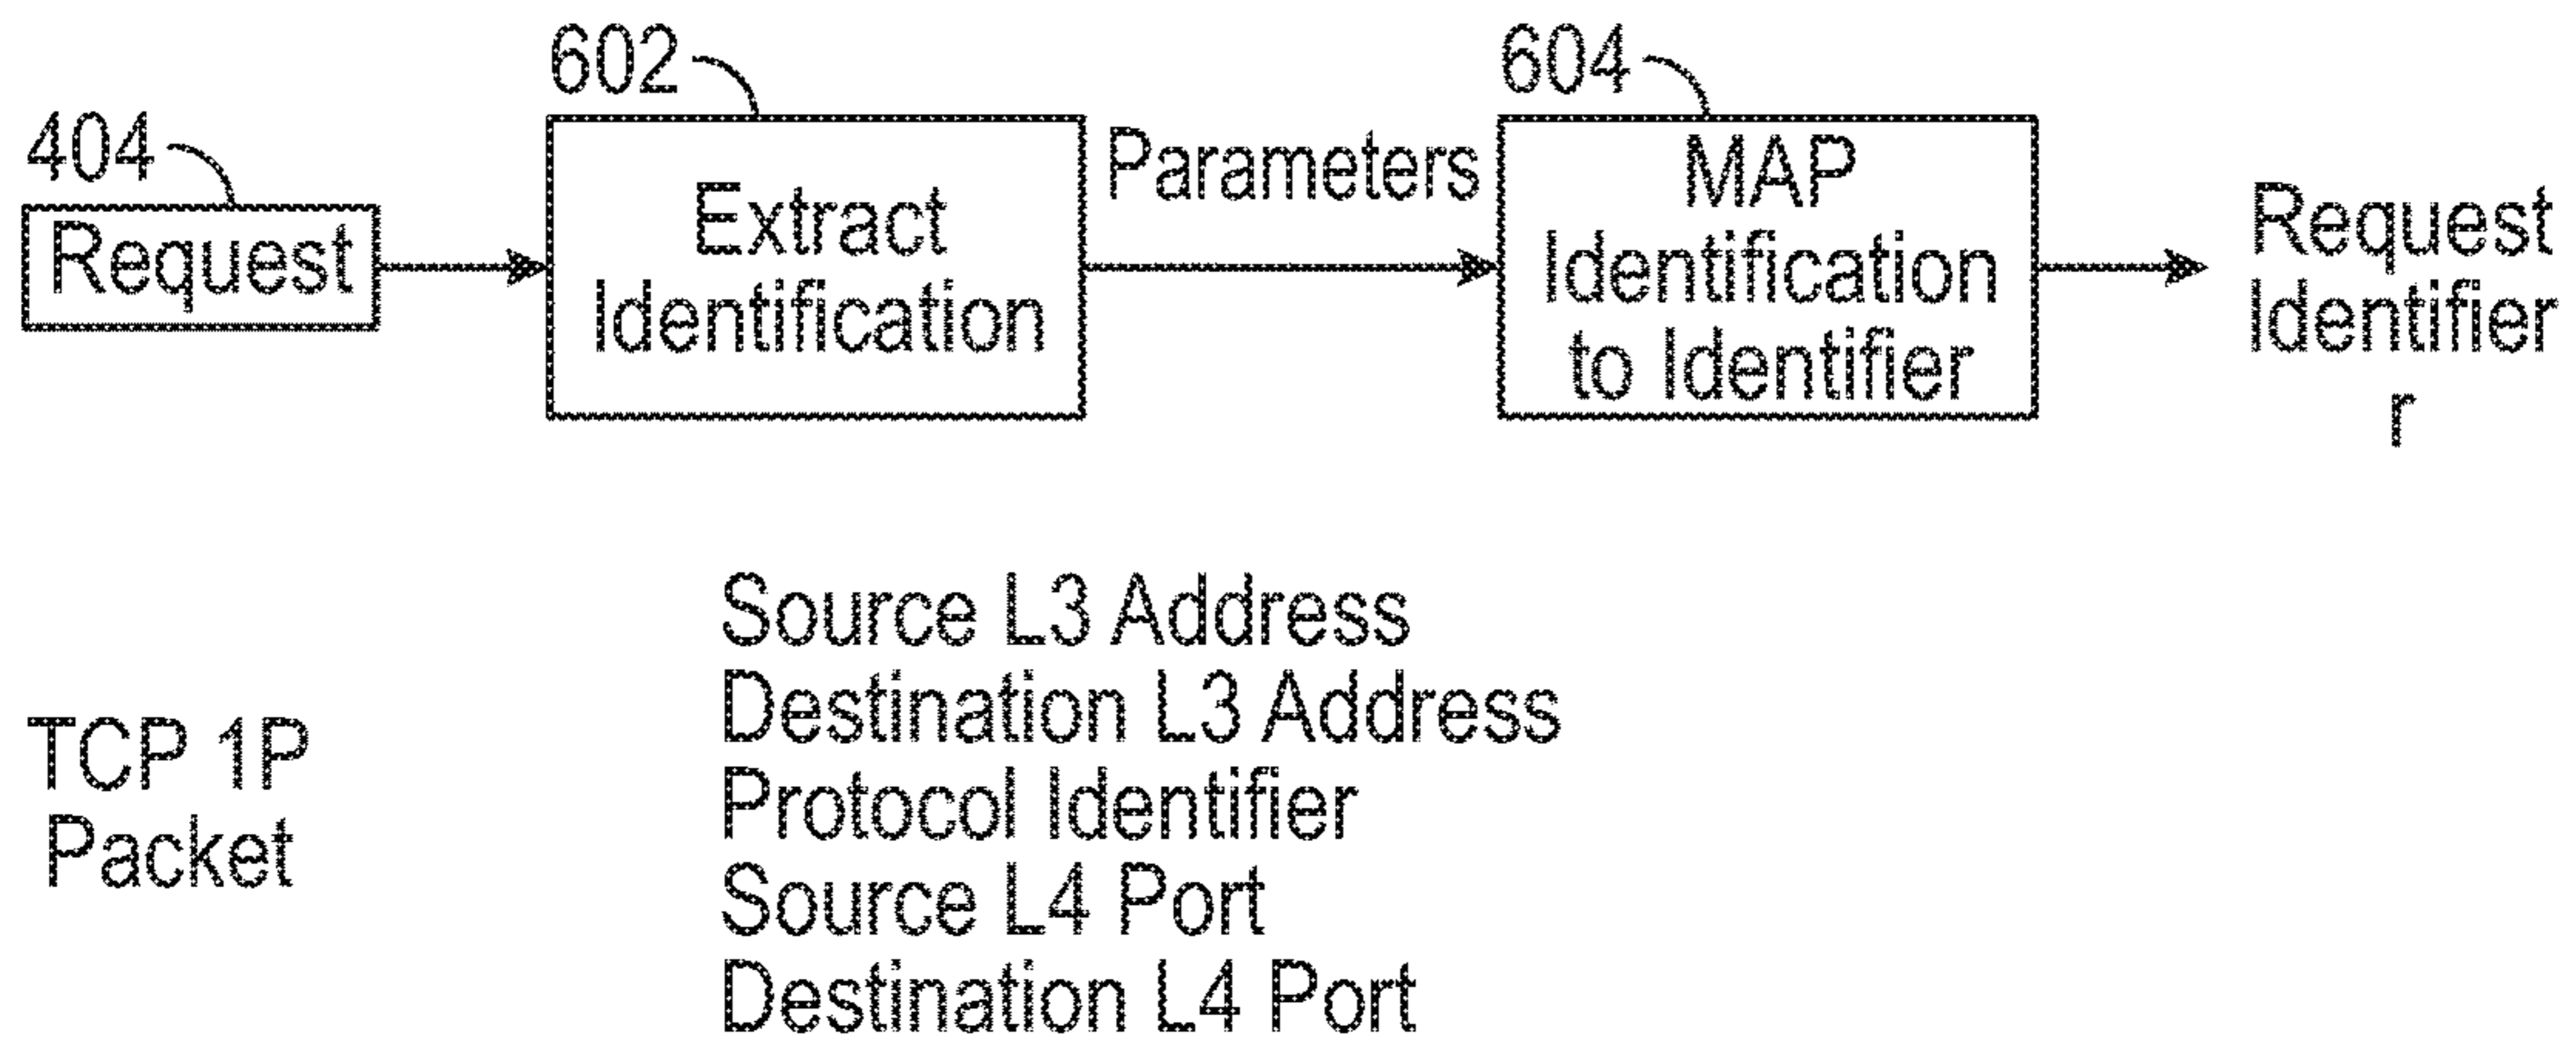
404
Request

602
Extract Identification

Parameters

604
MAP Identification to Identifier

Request Identifier r

TCP 1P Packet

Source L3 Address
Destination L3 Address
Protocol Identifier
Source L4 Port
Destination L4 Port